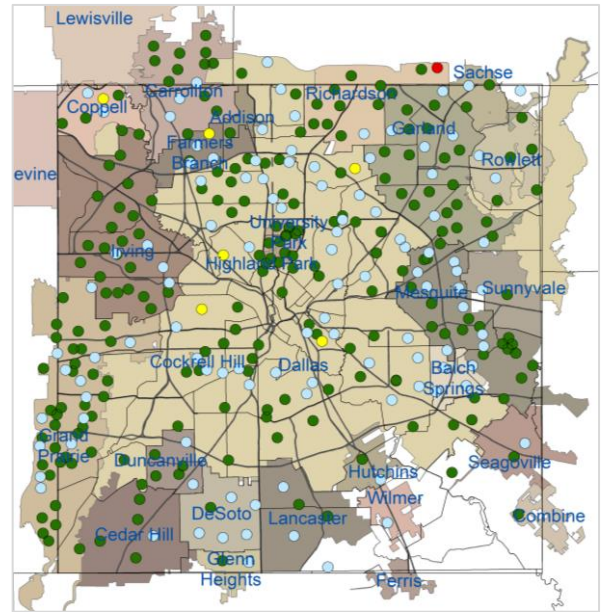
Lewisville
Carrollton
Sachse
Coppell
Richardson
Addison
Farmers Branch
Garland
Rowlett
evine
University Park
Irving
Highland Park
Mesquite
Sunnyvale
Cockrell Hill
Dallas
Balch Springs
Grand Prairie
Duncanville
Seagoville
Hutchins
Wilmer
Combine
DeSoto
Lancaster
Cedar Hill
Glenn Heights
Ferris